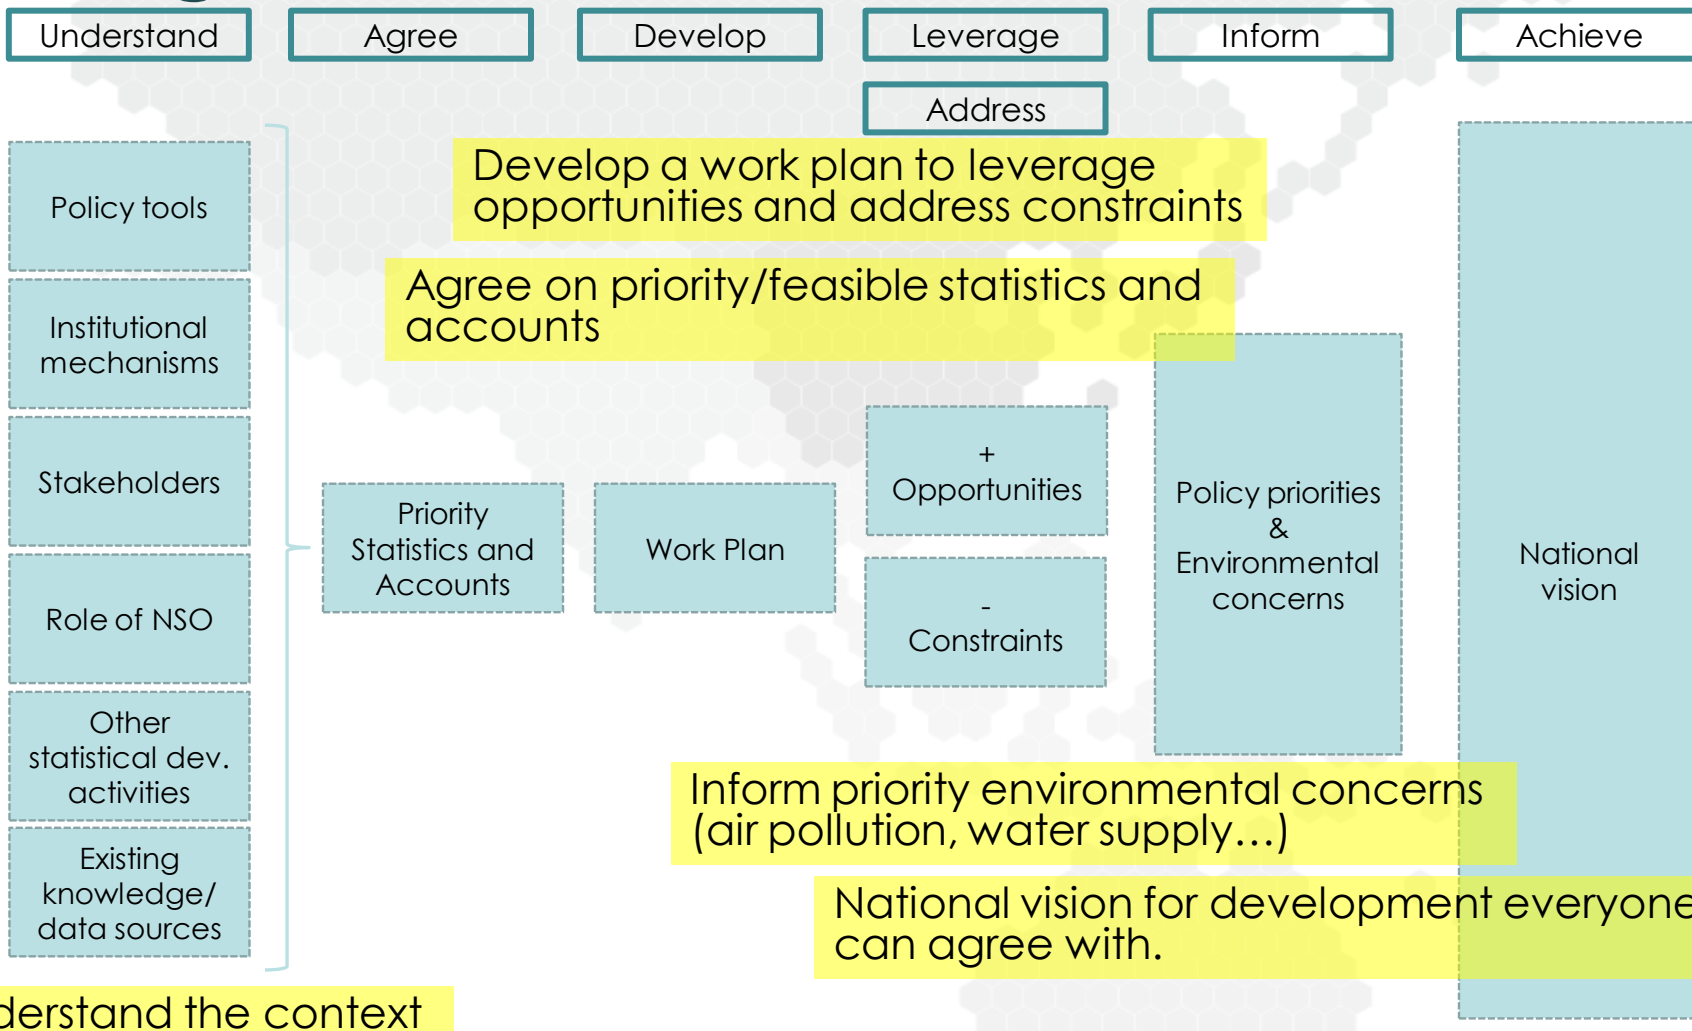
Understand

Agree

Develop

Leverage

Inform

Achieve

Address

Develop a work plan to leverage opportunities and address constraints

Agree on priority/feasible statistics and accounts

Policy tools

Institutional mechanisms

Stakeholders

Role of NSO

Other statistical dev. activities

Existing knowledge/ data sources

Priority Statistics and Accounts

Work Plan

+ Opportunities

- Constraints

Policy priorities & Environmental concerns

National vision

Inform priority environmental concerns (air pollution, water supply…)

National vision for development everyone can agree with.

derstand the context